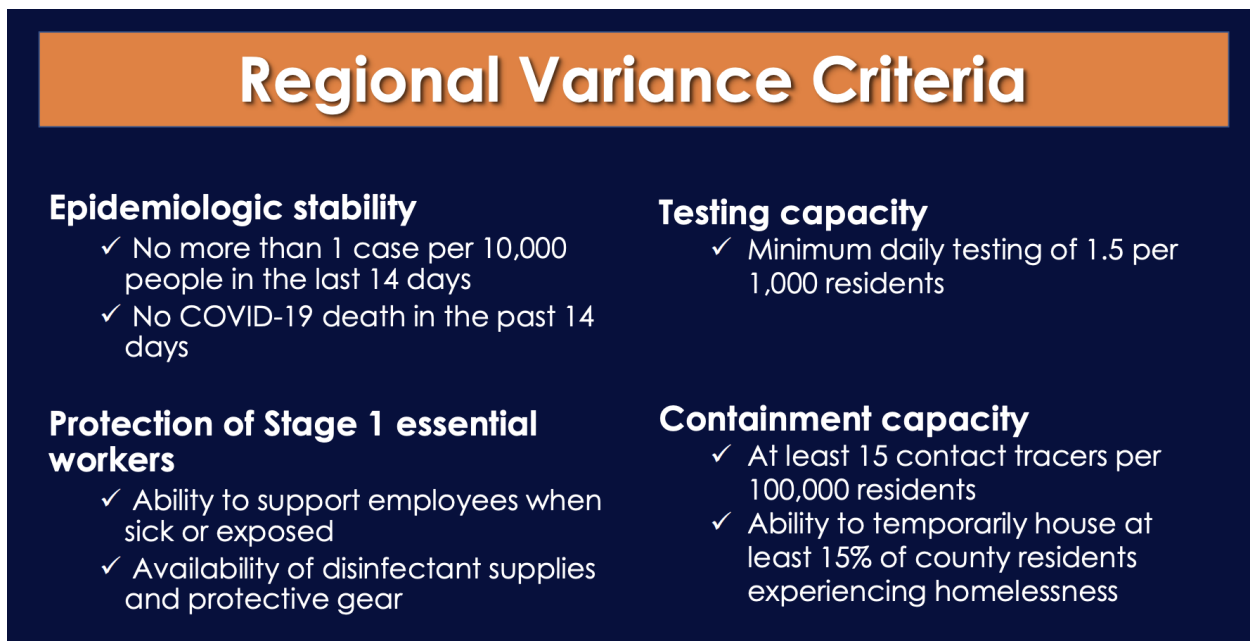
Regional Variance Criteria

Epidemiologic stability
✓ No more than 1 case per 10,000 people in the last 14 days
✓ No COVID-19 death in the past 14 days

Protection of Stage 1 essential workers
✓ Ability to support employees when sick or exposed
✓ Availability of disinfectant supplies and protective gear

Testing capacity
✓ Minimum daily testing of 1.5 per 1,000 residents

Containment capacity
✓ At least 15 contact tracers per 100,000 residents
✓ Ability to temporarily house at least 15% of county residents experiencing homelessness